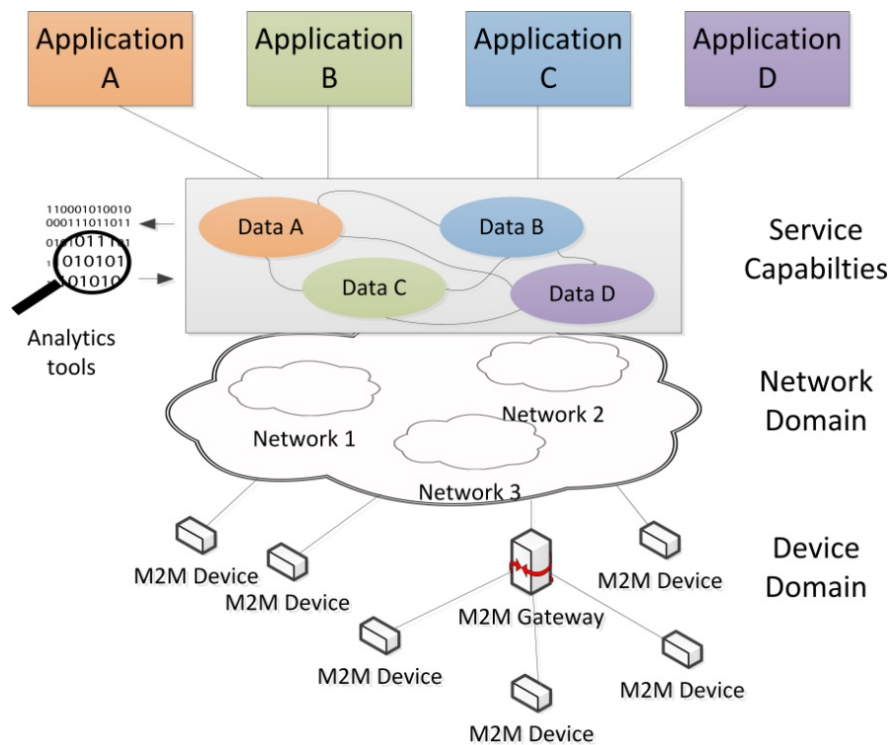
Application A

Application B

Application C

Application D

110001010010
000111011011
010011101
010101
101010

Analytics tools

Data A

Data B

Data C

Data D

Service Capabilties

Network 1

Network 2

Network 3

Network Domain

M2M Device

M2M Device

M2M Gateway

M2M Device

M2M Device

M2M Device

M2M Device

Device Domain